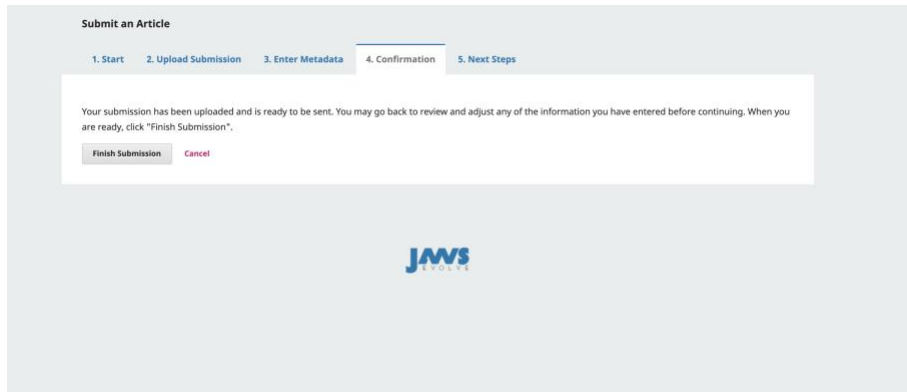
Submit an Article

1. Start 2. Upload Submission 3. Enter Metadata 4. Confirmation 5. Next Steps

Your submission has been uploaded and is ready to be sent. You may go back to review and adjust any of the information you have entered before continuing. When you are ready, click "Finish Submission".

Finish Submission Cancel

JAWS
EVOLVE